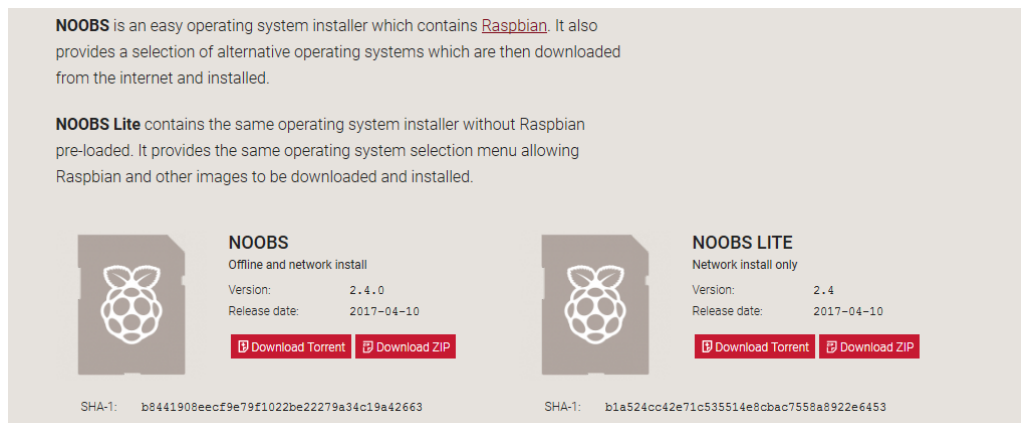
**NOOBS** is an easy operating system installer which contains Raspbian. It also provides a selection of alternative operating systems which are then downloaded from the internet and installed.

**NOOBS Lite** contains the same operating system installer without Raspbian pre-loaded. It provides the same operating system selection menu allowing Raspbian and other images to be downloaded and installed.

NOOBS
Offline and network install
Version: 2.4.0
Release date: 2017-04-10
Download Torrent Download ZIP

SHA-1: b8441908eecf9e79f1022be22279a34c19a42663

NOOBS LITE
Network install only
Version: 2.4
Release date: 2017-04-10
Download Torrent Download ZIP

SHA-1: b1a524cc42e71c535514e8cbac7558a8922e6453